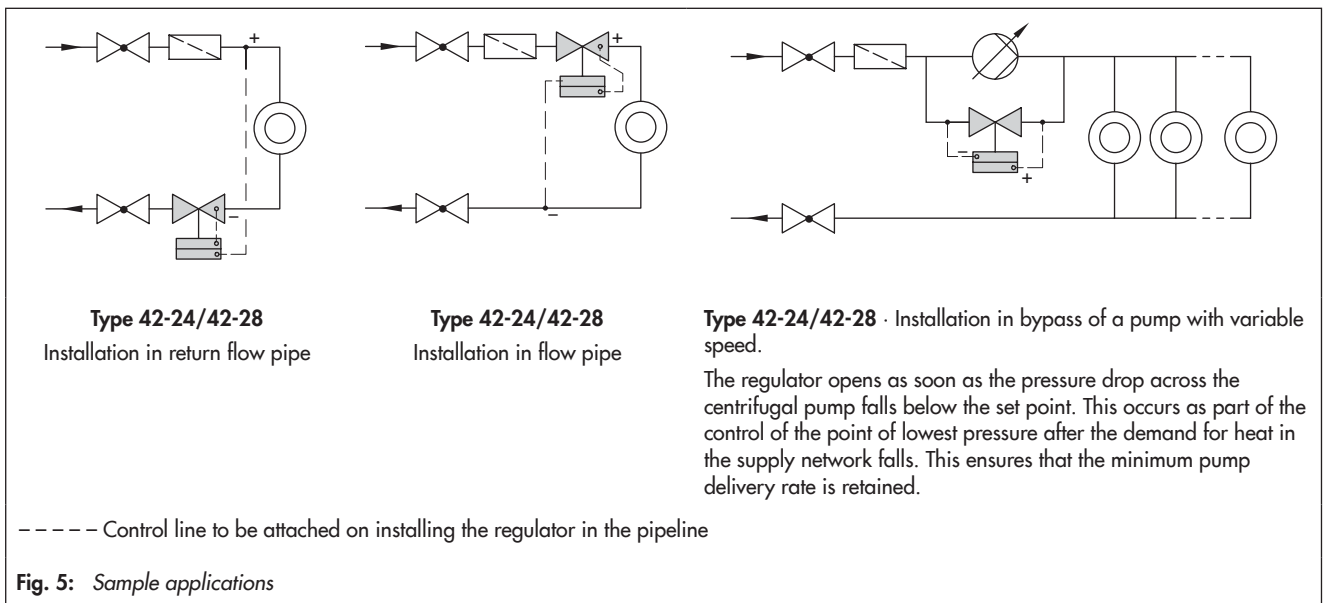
+

–

+

–

–

+

**Type 42-24/42-28**
Installation in return flow pipe

**Type 42-24/42-28**
Installation in flow pipe

**Type 42-24/42-28** · Installation in bypass of a pump with variable speed.

The regulator opens as soon as the pressure drop across the centrifugal pump falls below the set point. This occurs as part of the control of the point of lowest pressure after the demand for heat in the supply network falls. This ensures that the minimum pump delivery rate is retained.

– – – – – Control line to be attached on installing the regulator in the pipeline

**Fig. 5:** *Sample applications*